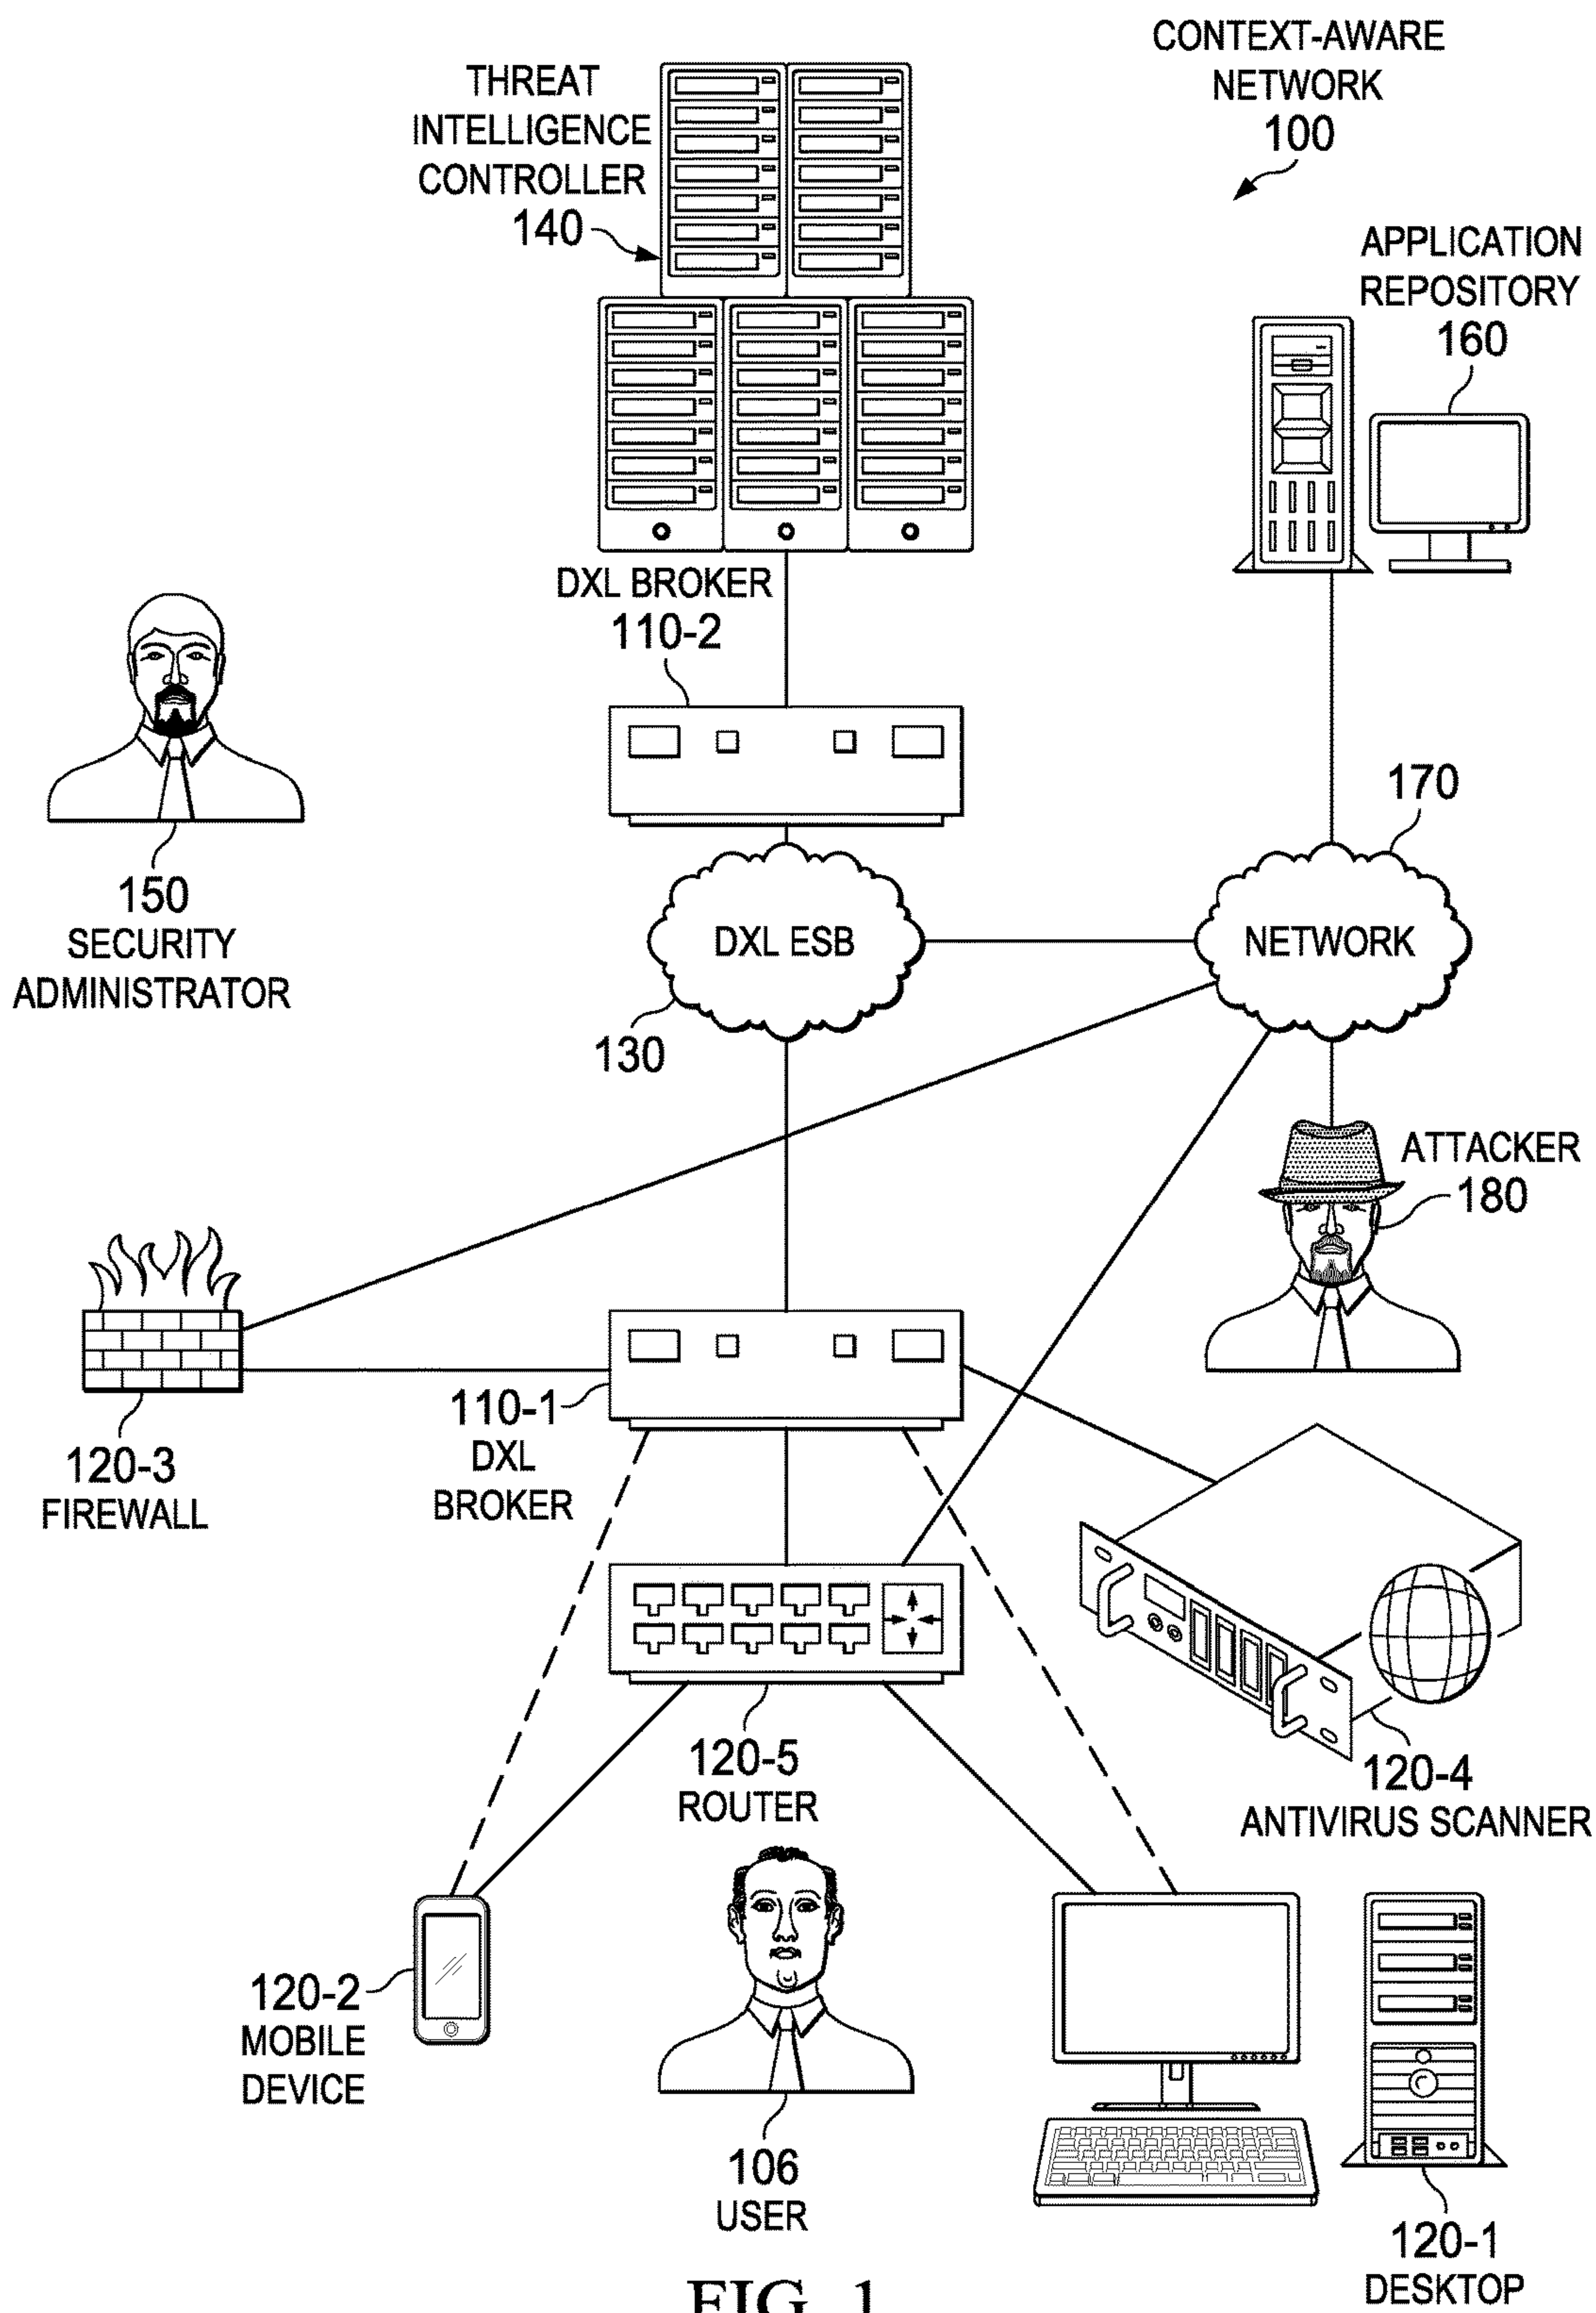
CONTEXT-AWARE NETWORK 100

THREAT INTELLIGENCE CONTROLLER 140

APPLICATION REPOSITORY 160

DXL BROKER 110-2

150 SECURITY ADMINISTRATOR

170

DXL ESB

NETWORK

130

ATTACKER 180

120-3 FIREWALL

110-1 DXL BROKER

120-5 ROUTER

120-4 ANTIVIRUS SCANNER

120-2 MOBILE DEVICE

106 USER

120-1 DESKTOP

FIG. 1